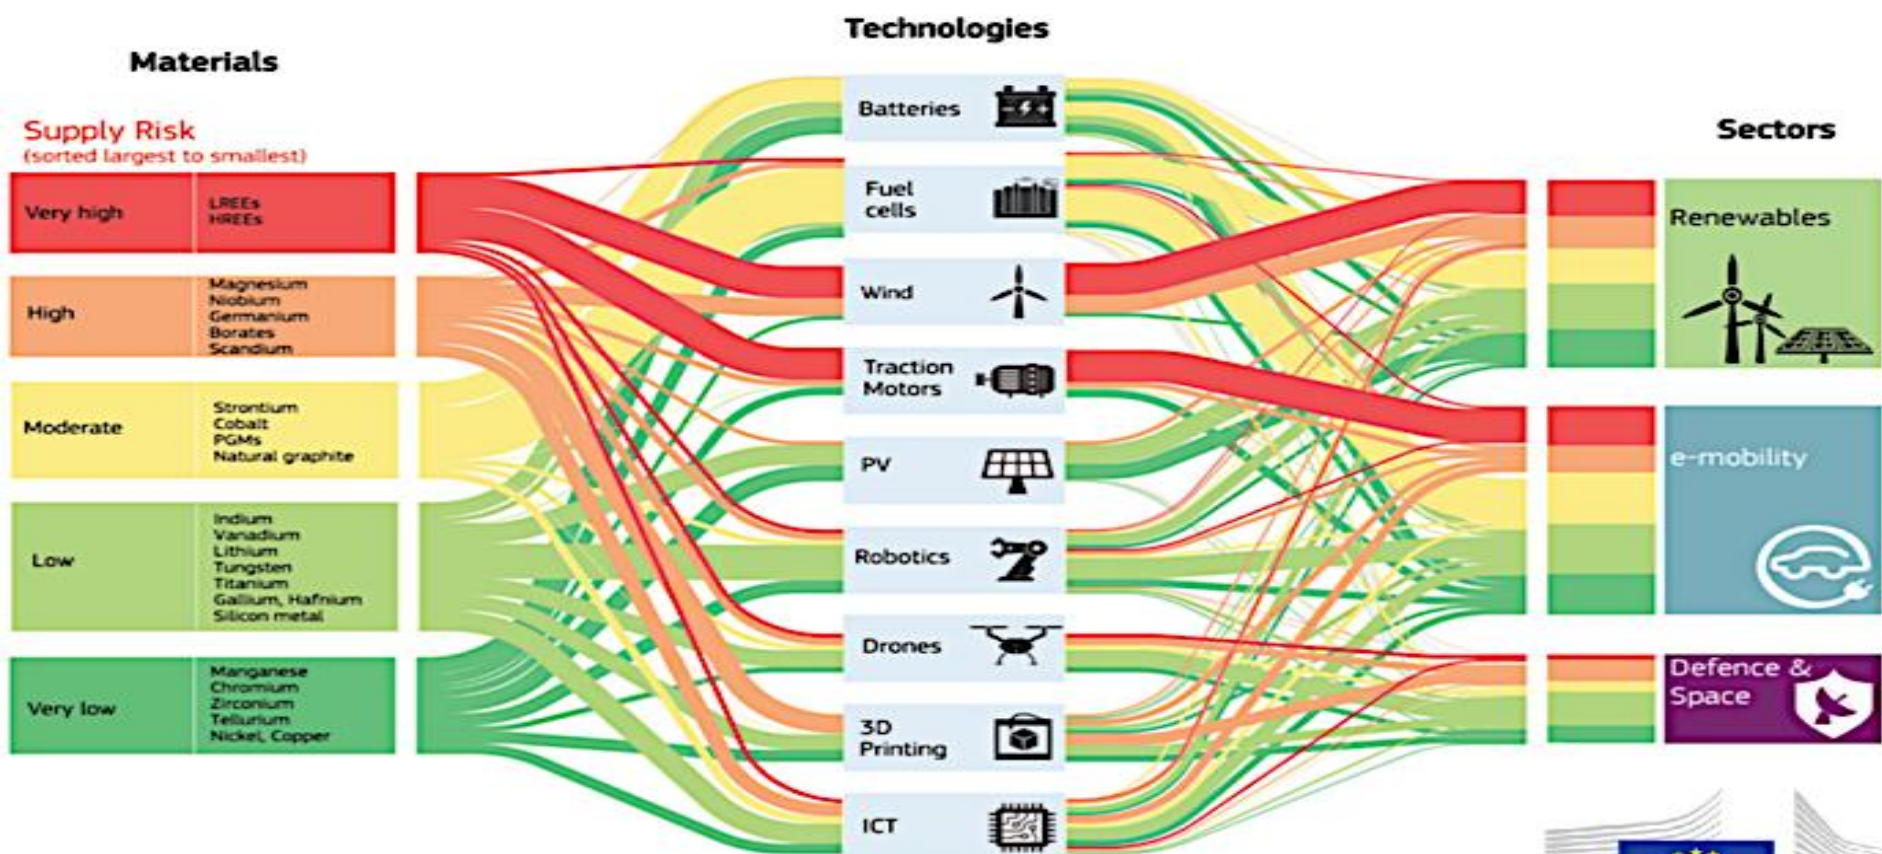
Materials

Technologies

Sectors

Supply Risk
(sorted largest to smallest)

| Very high | LREEs HREEs |
|---|---|
| High | Magnesium Niobium Germanium Borates Scandium |
| Moderate | Strontium Cobalt PGMs Natural graphite |
| Low | Indium Vanadium Lithium Tungsten Titanium Gallium, Hafnium Silicon metal |
| Very low | Manganese Chromium Zirconium Tellurium Nickel, Copper |

Batteries

Fuel cells

Wind

Traction Motors

PV

Robotics

Drones

3D Printing

ICT

Renewables

e-mobility

Defence & Space